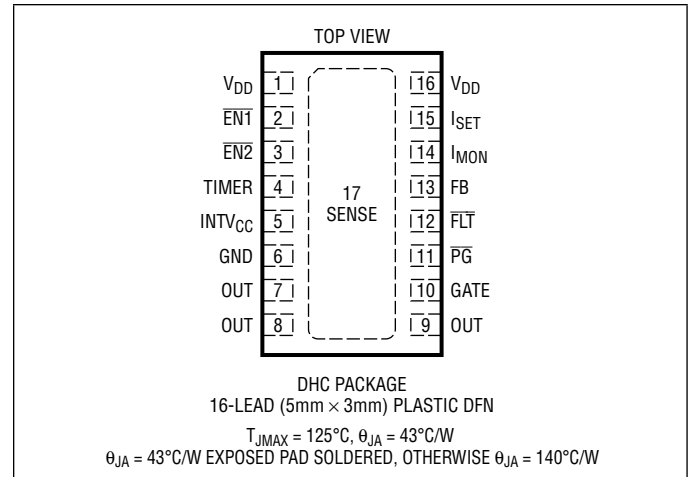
TOP VIEW

$V_{DD}$ 1
$\overline{EN1}$ 2
$\overline{EN2}$ 3
TIMER 4
$INTV_{CC}$ 5
GND 6
OUT 7
OUT 8

17
SENSE

16 $V_{DD}$
15 $I_{SET}$
14 $I_{MON}$
13 FB
12 $\overline{FLT}$
11 $\overline{PG}$
10 GATE
9 OUT

DHC PACKAGE
16-LEAD (5mm × 3mm) PLASTIC DFN

$T_{JMAX}$ = 125°C, $\theta_{JA}$ = 43°C/W
$\theta_{JA}$ = 43°C/W EXPOSED PAD SOLDERED, OTHERWISE $\theta_{JA}$ = 140°C/W